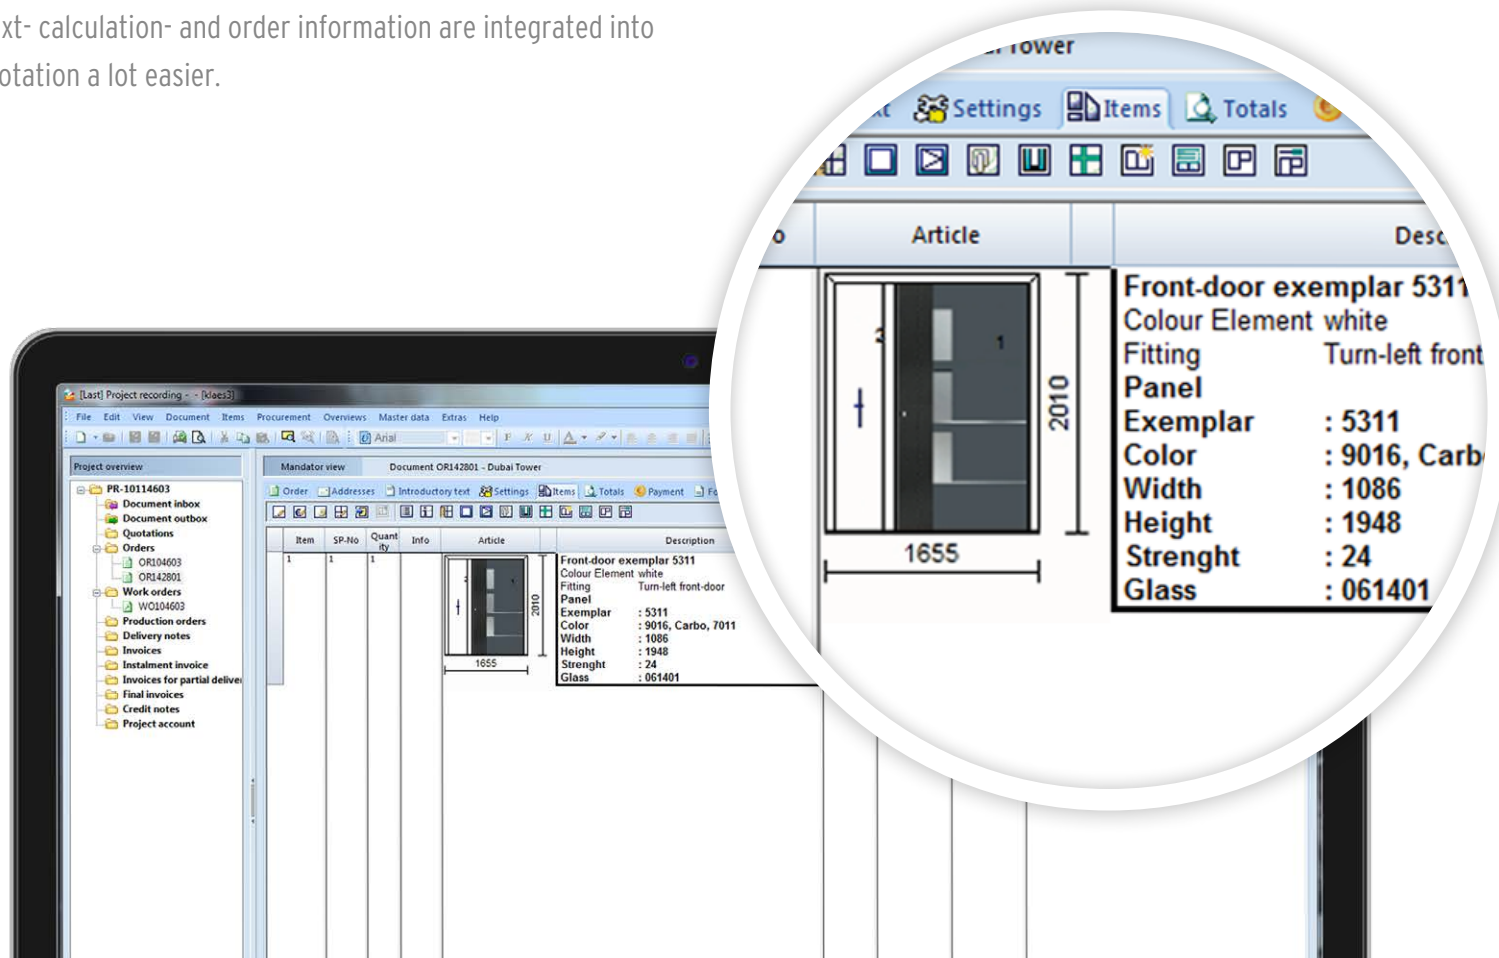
xt- calculation- and order information are integrated into
otation a lot easier.

[Last] Project recording - - [klaes3]

File Edit View Document Items Procurement Overviews Master data Extras Help

Arial

Project overview

PR-10114603
Document inbox
Document outbox
Quotations
Orders
OR104603
OR142801
Work orders
WO104603
Production orders
Delivery notes
Invoices
Instalment invoice
Invoices for partial delive
Final invoices
Credit notes
Project account

Mandator view
Document OR142801 - Dubai Tower

Order Addresses Introductory text Settings Items Totals Payment Fo

| Item | SP-No | Quantity | Info | Article | Description |
|---|---|---|---|---|---|
| 1 | 1 | 1 | | 2010 1655 | Front-door exemplar 5311 Colour Element white Fitting Turn-left front-door Panel Exemplar : 5311 Color : 9016, Carbo, 7011 Width : 1086 Height : 1948 Strenght : 24 Glass : 061401 |

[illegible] Tower

Settings Items Totals

Article
Desc

2010
1655

Front-door exemplar 5311
Colour Element white
Fitting Turn-left front
Panel
Exemplar : 5311
Color : 9016, Carb
Width : 1086
Height : 1948
Strenght : 24
Glass : 061401